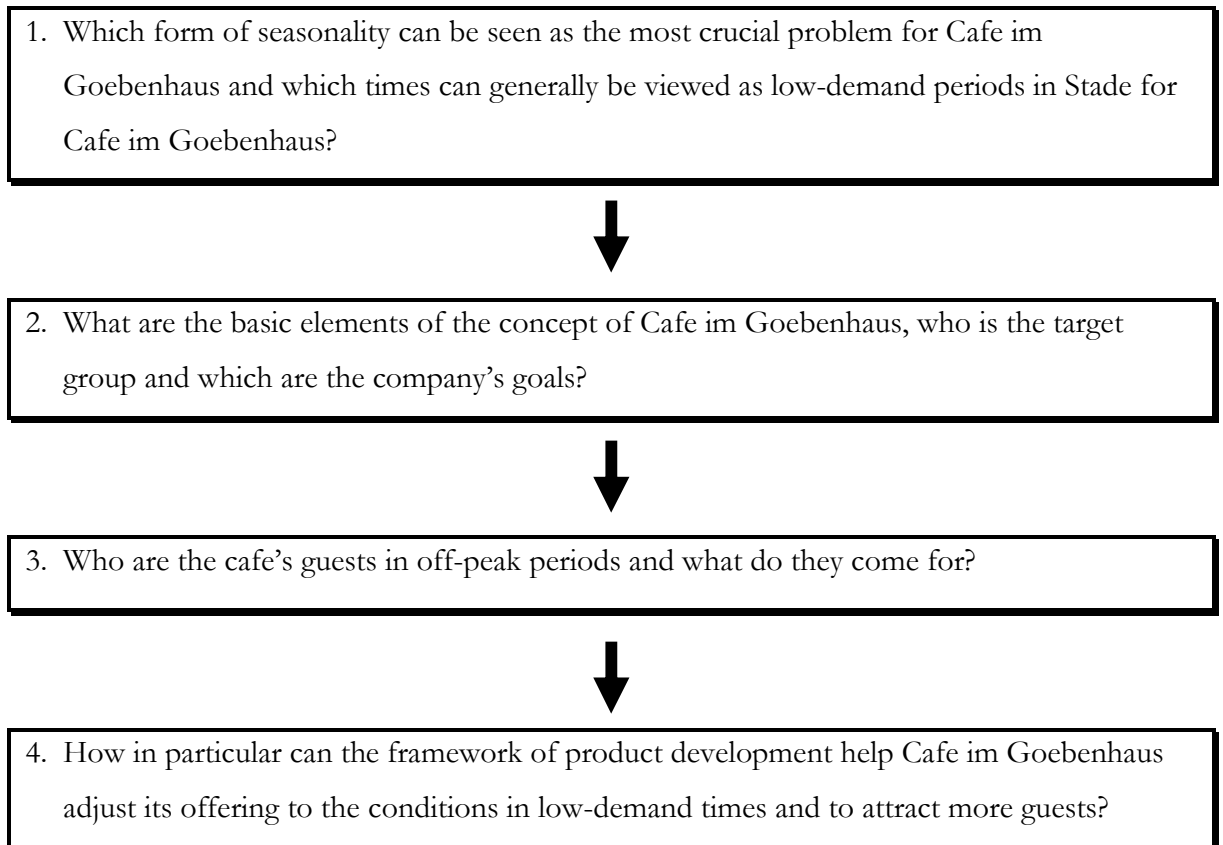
1. Which form of seasonality can be seen as the most crucial problem for Cafe im Goebenhaus and which times can generally be viewed as low-demand periods in Stade for Cafe im Goebenhaus?

2. What are the basic elements of the concept of Cafe im Goebenhaus, who is the target group and which are the company's goals?

3. Who are the cafe's guests in off-peak periods and what do they come for?

4. How in particular can the framework of product development help Cafe im Goebenhaus adjust its offering to the conditions in low-demand times and to attract more guests?